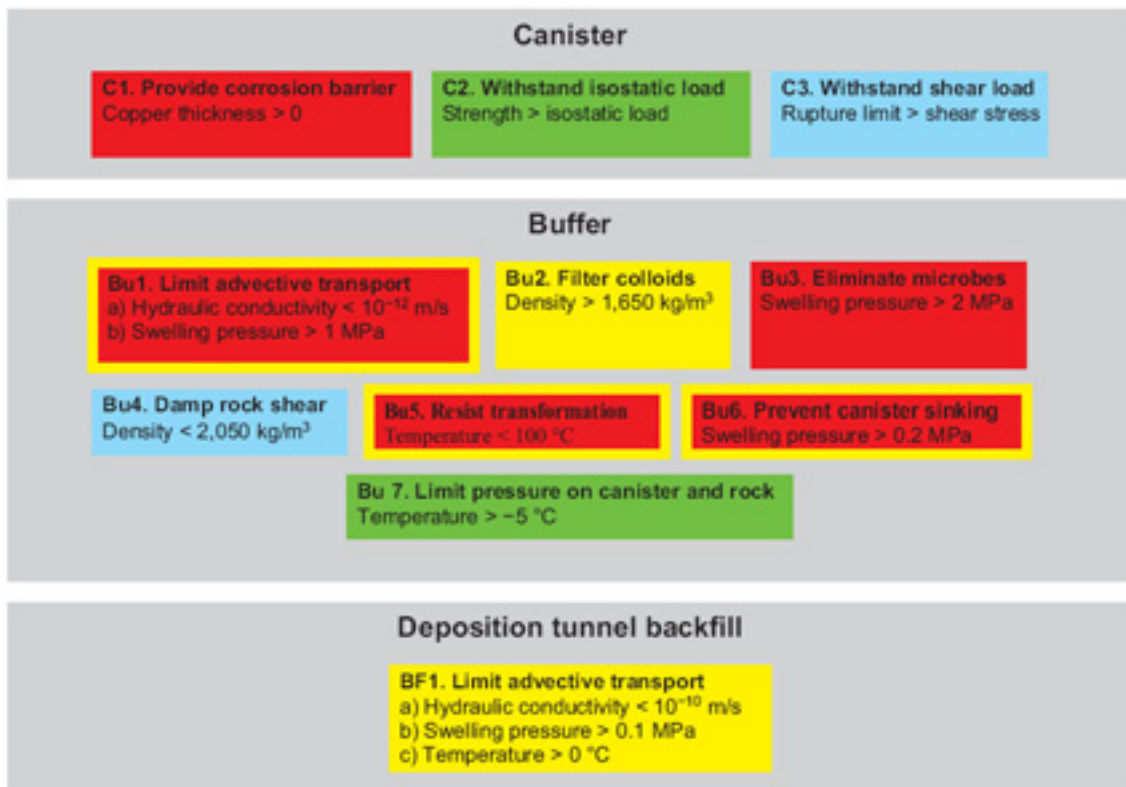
Canister

C1. Provide corrosion barrier
Copper thickness > 0

C2. Withstand isostatic load
Strength > isostatic load

C3. Withstand shear load
Rupture limit > shear stress

Buffer

Bu1. Limit advective transport
a) Hydraulic conductivity < $10^{-12}$ m/s
b) Swelling pressure > 1 MPa

Bu2. Filter colloids
Density > 1,650 kg/m$^3$

Bu3. Eliminate microbes
Swelling pressure > 2 MPa

Bu4. Damp rock shear
Density < 2,050 kg/m$^3$

Bu5. Resist transformation
Temperature < 100 °C

Bu6. Prevent canister sinking
Swelling pressure > 0.2 MPa

Bu 7. Limit pressure on canister and rock
Temperature > −5 °C

Deposition tunnel backfill

BF1. Limit advective transport
a) Hydraulic conductivity < $10^{-10}$ m/s
b) Swelling pressure > 0.1 MPa
c) Temperature > 0 °C